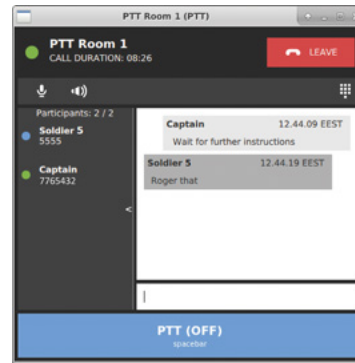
PTT Room 1 (PTT)

PTT Room 1
CALL DURATION: 08:26

LEAVE

Participants: 2 / 2

Soldier 5
5555

Captain
7765432

<

Captain 12.44.09 EEST
Wait for further instructions

Soldier 5 12.44.19 EEST
Roger that

PTT (OFF)
spacebar